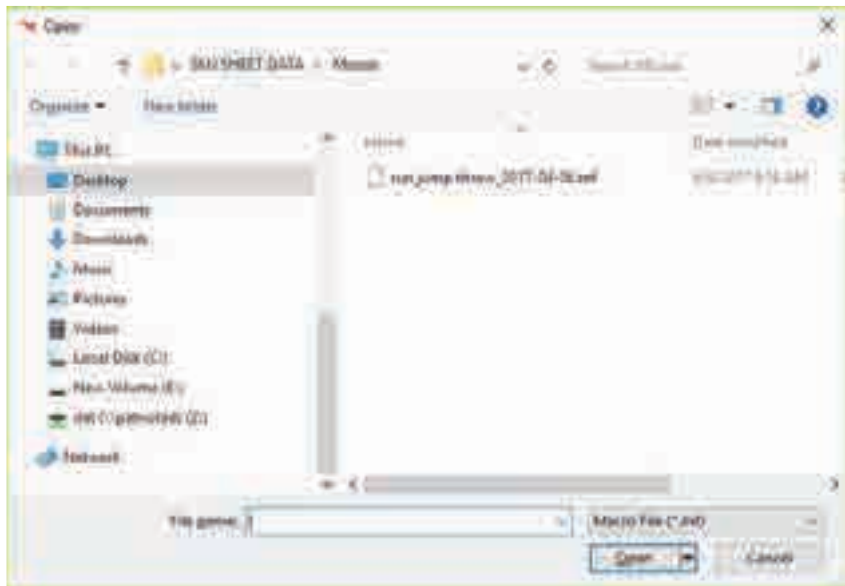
Open

SKASHEET DATA › Mouse

Search Mouse

Organize ▾ New folder

This PC

Desktop

Documents

Downloads

Music

Pictures

Videos

Local Disk (C:)

New Volume (E:)

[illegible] (Z:)

Network

Name

Date modified

run_jump.throw_2017-04-0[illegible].xml

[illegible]

File name:

Macro File (*.xml)

Open

Cancel